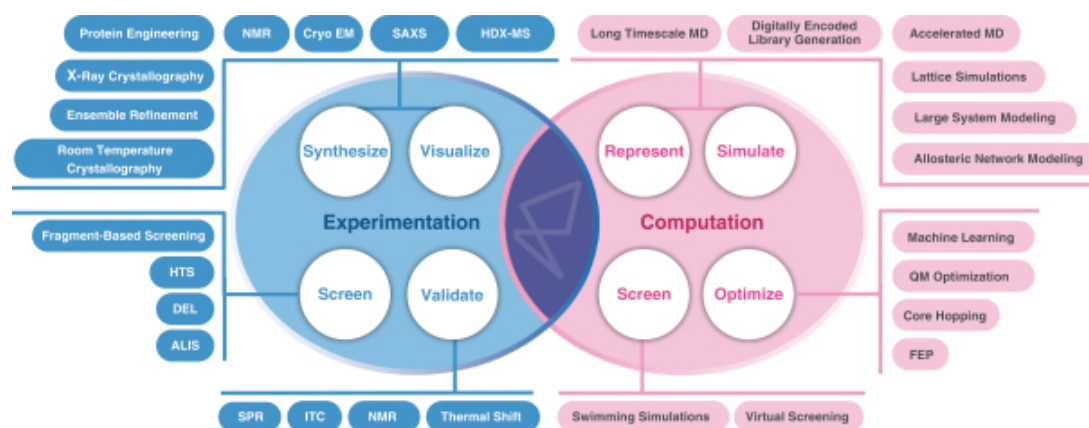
Protein Engineering

NMR

Cryo EM

SAXS

HDX-MS

X-Ray Crystallography

Ensemble Refinement

Room Temperature Crystallography

Long Timescale MD

Digitally Encoded Library Generation

Accelerated MD

Lattice Simulations

Large System Modeling

Allosteric Network Modeling

Synthesize

Visualize

Represent

Simulate

Experimentation

Computation

Fragment-Based Screening

HTS

DEL

ALIS

Screen

Validate

Screen

Optimize

Machine Learning

QM Optimization

Core Hopping

FEP

SPR

ITC

NMR

Thermal Shift

Swimming Simulations

Virtual Screening